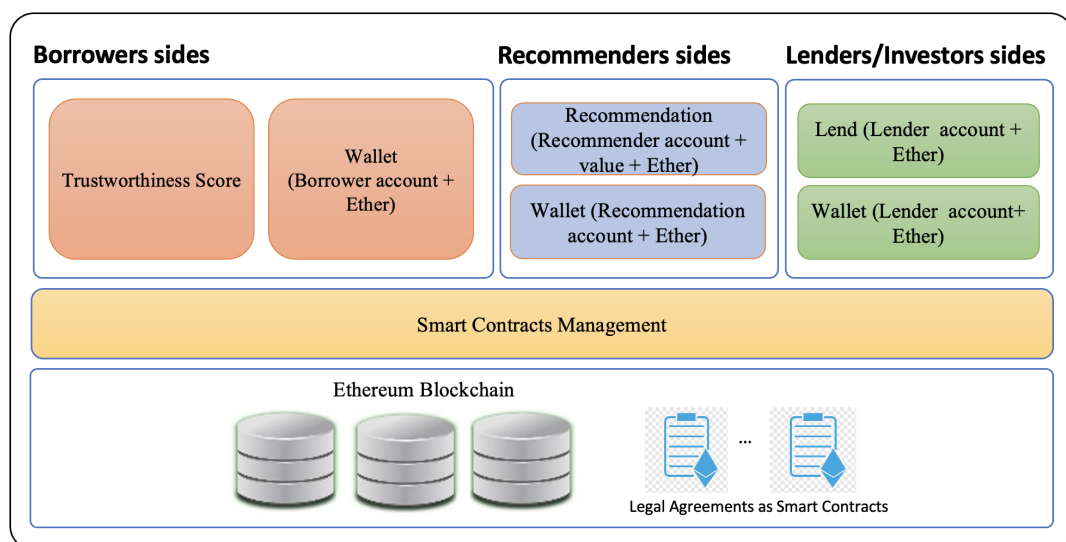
Borrowers sides

Recommenders sides

Lenders/Investors sides

Trustworthiness Score

Wallet (Borrower account + Ether)

Recommendation (Recommender account + value + Ether)

Wallet (Recommendation account + Ether)

Lend (Lender account + Ether)

Wallet (Lender account+ Ether)

Smart Contracts Management

Ethereum Blockchain

...

Legal Agreements as Smart Contracts